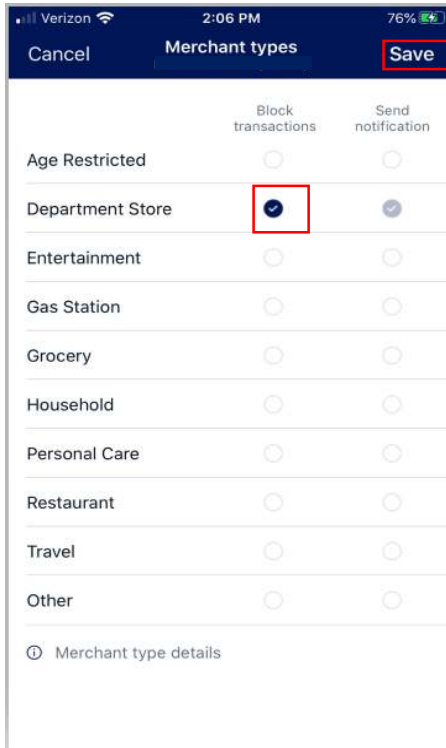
Verizon 2:06 PM 76%

Cancel Merchant types Save

| | Block transactions | Send notification |
|---|---|---|
| Age Restricted | | |
| Department Store | ✓ | ✓ |
| Entertainment | | |
| Gas Station | | |
| Grocery | | |
| Household | | |
| Personal Care | | |
| Restaurant | | |
| Travel | | |
| Other | | |

ⓘ Merchant type details